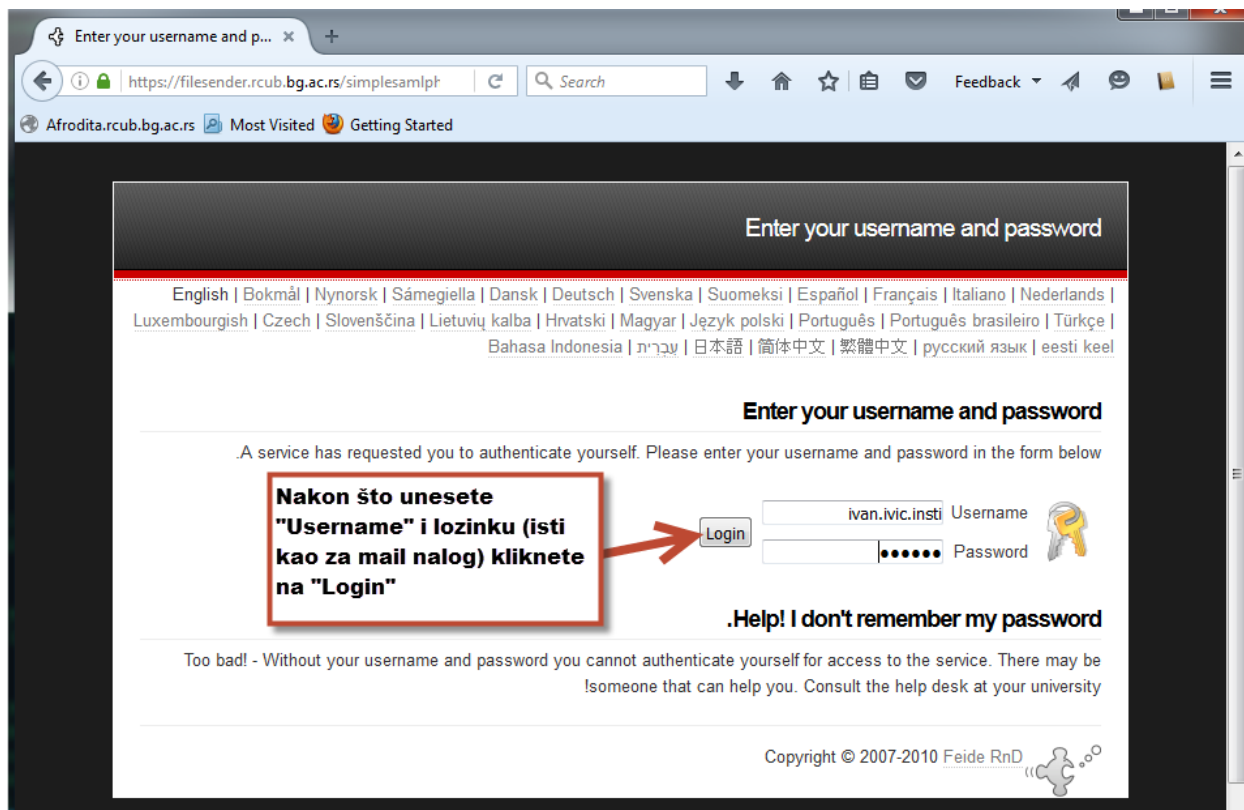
Enter your username and p... ×

https://filesender.rcub.bg.ac.rs/simplesamlph

Search

Feedback

Afrodita.rcub.bg.ac.rs  Most Visited  Getting Started

Enter your username and password

English | Bokmål | Nynorsk | Sámegiella | Dansk | Deutsch | Svenska | Suomeksi | Español | Français | Italiano | Nederlands | Luxembourgish | Czech | Slovenščina | Lietuvių kalba | Hrvatski | Magyar | Język polski | Português | Português brasileiro | Türkçe | Bahasa Indonesia | עִבְרִית | 日本語 | 简体中文 | 繁體中文 | русский язык | eesti keel

Enter your username and password

.A service has requested you to authenticate yourself. Please enter your username and password in the form below

Nakon što unesete "Username" i lozinku (isti kao za mail nalog) kliknete na "Login"

Login

ivan.ivic.insti Username

•••••• Password

.Help! I don't remember my password

Too bad! - Without your username and password you cannot authenticate yourself for access to the service. There may be !someone that can help you. Consult the help desk at your university

Copyright © 2007-2010 Feide RnD